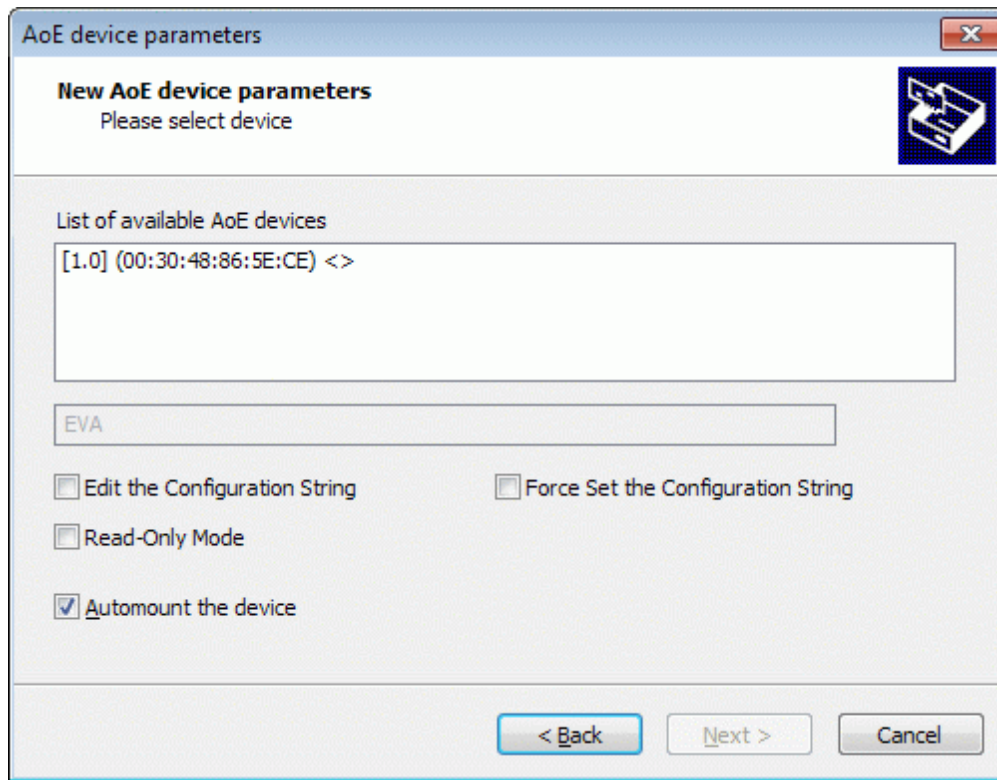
AoE device parameters

New AoE device parameters
Please select device

List of available AoE devices
[1.0] (00:30:48:86:5E:CE) <>

EVA

Edit the Configuration String
Force Set the Configuration String
Read-Only Mode
Automount the device

< Back
Next >
Cancel